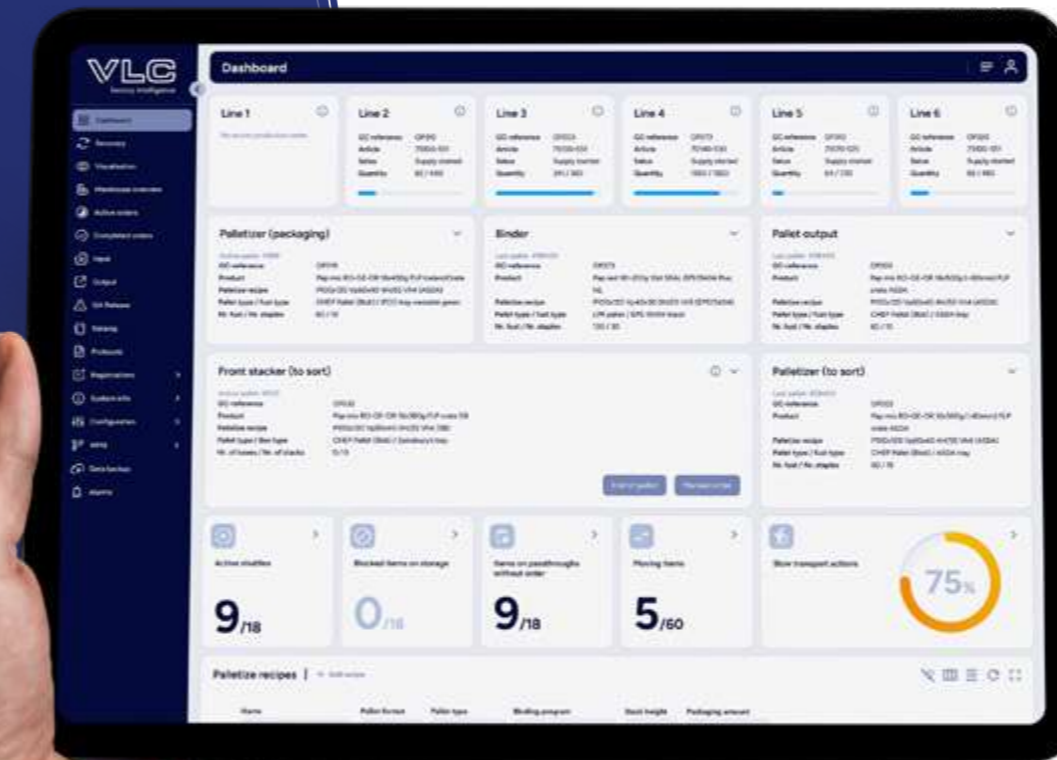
VLC
factory intelligence

Dashboard
Recovery
Visualisation
Warehouse overview
Active orders
Completed orders
Input
Output
SA Release
Picking
Products
Registrations
System info
Configuration
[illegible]
Data backup
Alarms

Dashboard

Line 1
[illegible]

Line 2
GC reference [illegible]
Article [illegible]
Status Supply started
Quantity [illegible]

Line 3
GC reference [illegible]
Article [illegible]
Status Supply started
Quantity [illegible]

Line 4
GC reference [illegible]
Article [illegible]
Status Supply started
Quantity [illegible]

Line 5
GC reference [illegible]
Article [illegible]
Status Supply started
Quantity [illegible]

Line 6
GC reference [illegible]
Article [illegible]
Status Supply started
Quantity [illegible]

Palletizer (packaging)
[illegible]
GC reference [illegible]
Product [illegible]
Palletize recipe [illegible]
Pallet type / foot type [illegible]
Nr. foot / Nr. staples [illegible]

Binder
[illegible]
GC reference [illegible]
Product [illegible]
Palletize recipe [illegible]
Pallet type / foot type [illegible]
Nr. foot / Nr. staples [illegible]

Pallet output
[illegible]
GC reference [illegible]
Product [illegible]
Palletize recipe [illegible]
Pallet type / foot type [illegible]
Nr. foot / Nr. staples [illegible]

Front stacker (to sort)
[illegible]
GC reference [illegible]
Product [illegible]
Palletize recipe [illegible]
Pallet type / foot type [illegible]
Nr. of boxes / Nr. of stacks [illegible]
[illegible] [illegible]

Palletizer (to sort)
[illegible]
GC reference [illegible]
Product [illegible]
Palletize recipe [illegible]
Pallet type / foot type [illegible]
Nr. foot / Nr. staples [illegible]

Active shuttles
$9_{/18}$

Blocked items on storage
$0_{/18}$

Items on passthroughs without order
$9_{/18}$

Moving items
$5_{/60}$

Slow transport actions
75%

Palletize recipes | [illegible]
Name Pallet format Pallet type Binding program Stack height Packaging amount